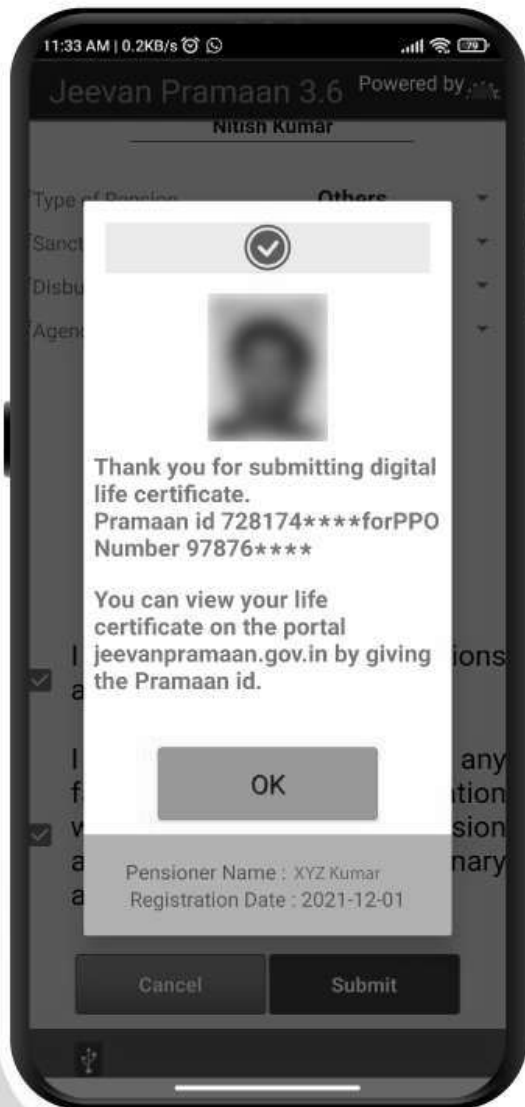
11:33 AM | 0.2KB/s

Jeevan Pramaan 3.6 Powered by

Nitish Kumar

Type of Pension Others

Sanct

Disbu

Agenc

Thank you for submitting digital life certificate. Pramaan id 728174****forPPO Number 97876****

You can view your life certificate on the portal jeevanpramaan.gov.in by giving the Pramaan id.

OK

I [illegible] ions a

I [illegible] any f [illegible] tion w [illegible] sion a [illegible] nary a

Pensioner Name : XYZ Kumar
Registration Date : 2021-12-01

Cancel

Submit